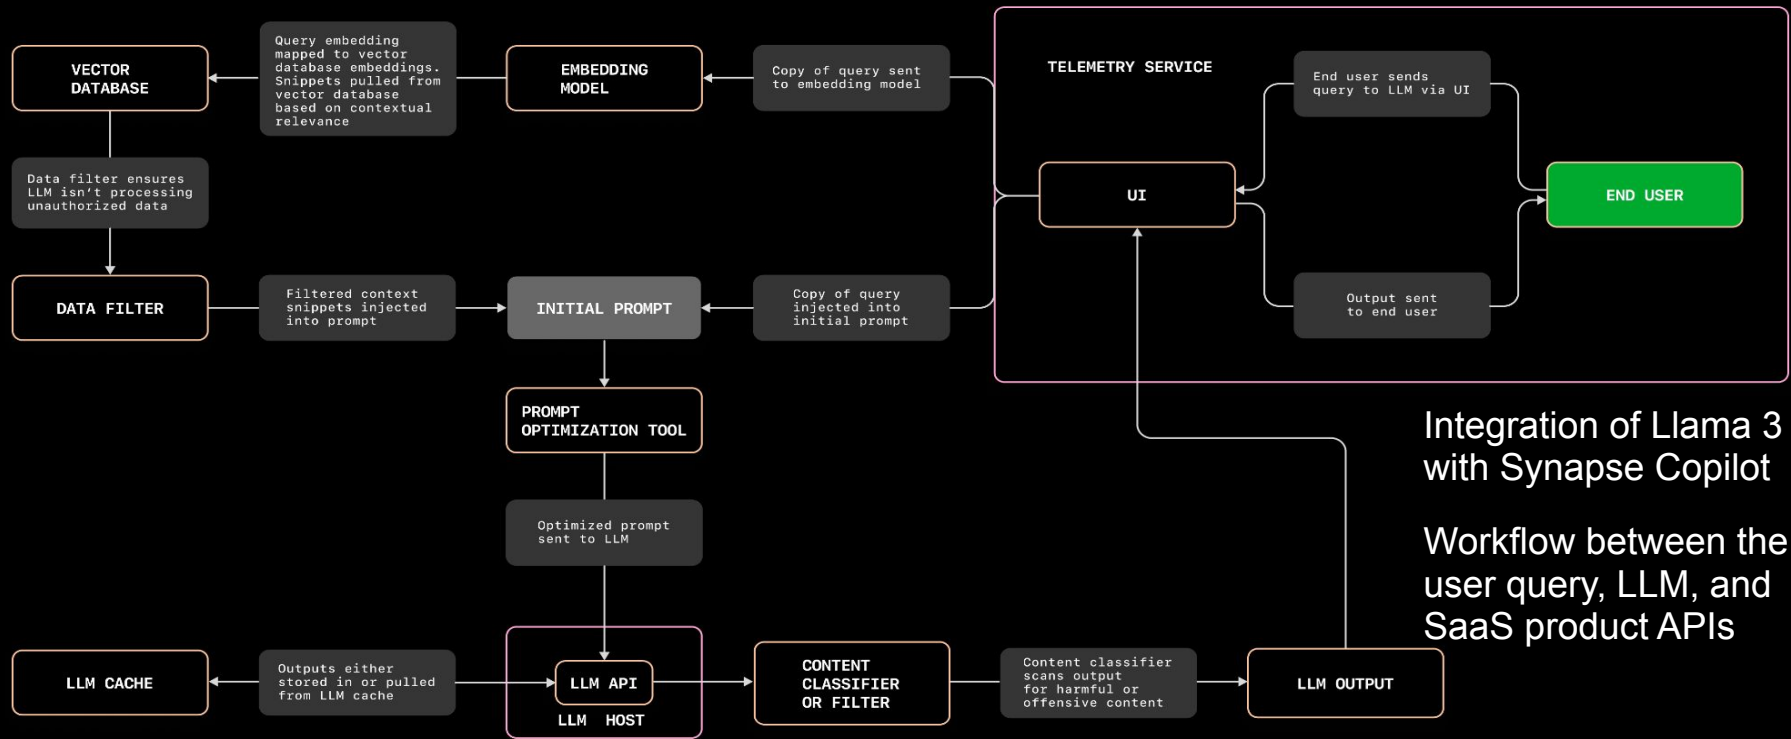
VECTOR DATABASE

Query embedding mapped to vector database embeddings. Snippets pulled from vector database based on contextual relevance

EMBEDDING MODEL

Copy of query sent to embedding model

TELEMETRY SERVICE

End user sends query to LLM via UI

UI

END USER

Output sent to end user

Data filter ensures LLM isn't processing unauthorized data

DATA FILTER

Filtered context snippets injected into prompt

INITIAL PROMPT

Copy of query injected into initial prompt

PROMPT OPTIMIZATION TOOL

Optimized prompt sent to LLM

Integration of Llama 3 with Synapse Copilot

Workflow between the user query, LLM, and SaaS product APIs

LLM CACHE

Outputs either stored in or pulled from LLM cache

LLM API

LLM HOST

CONTENT CLASSIFIER OR FILTER

Content classifier scans output for harmful or offensive content

LLM OUTPUT